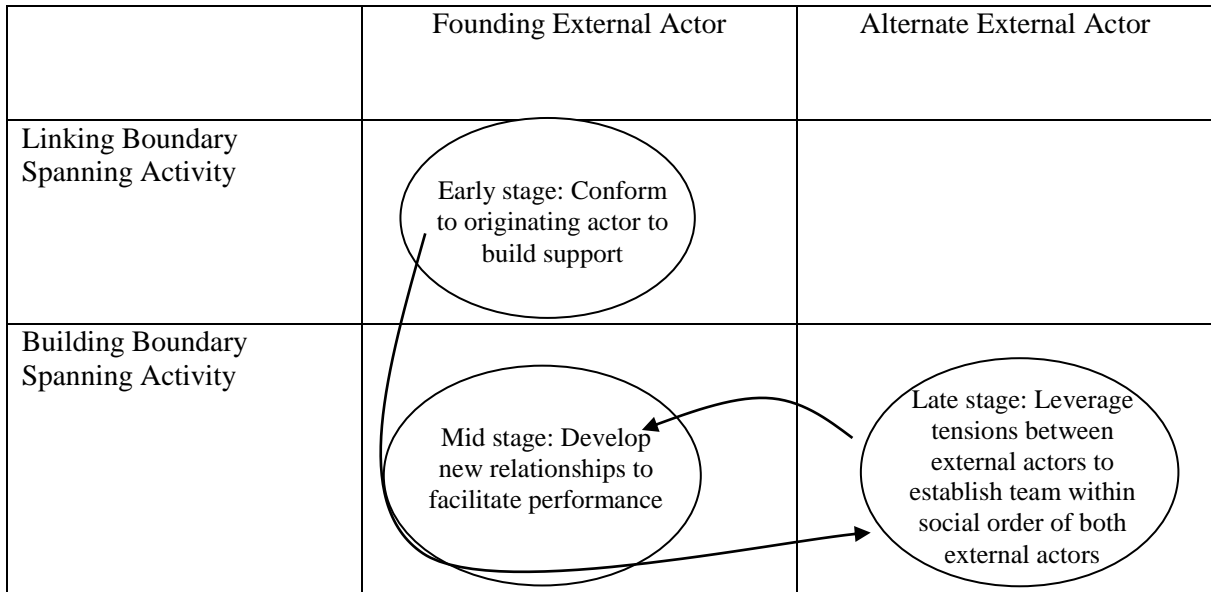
| | Founding External Actor | Alternate External Actor |
|---|---|---|
| Linking Boundary Spanning Activity | Early stage: Conform to originating actor to build support | |
| Building Boundary Spanning Activity | Mid stage: Develop new relationships to facilitate performance | Late stage: Leverage tensions between external actors to establish team within social order of both external actors |